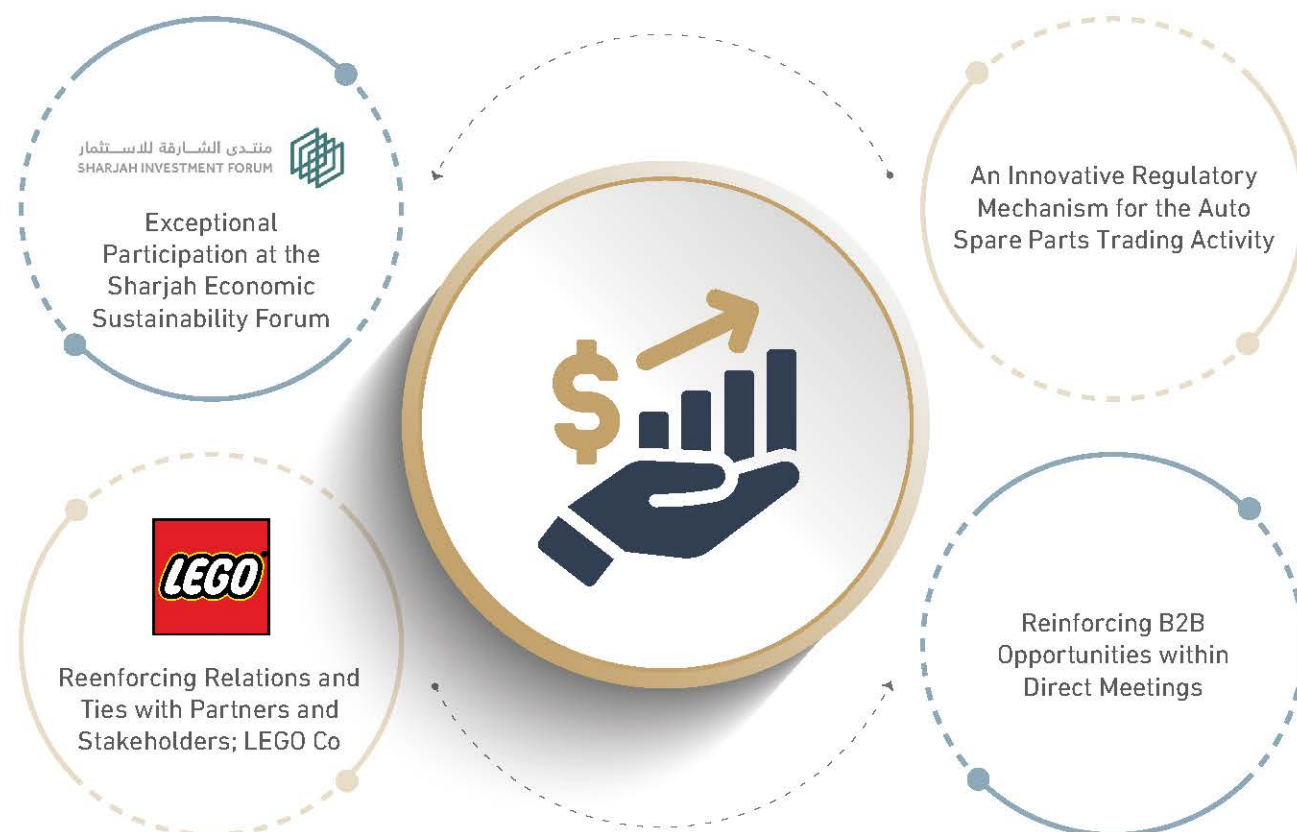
منتدى الشارقة للاستثمار
SHARJAH INVESTMENT FORUM

Exceptional Participation at the Sharjah Economic Sustainability Forum

An Innovative Regulatory Mechanism for the Auto Spare Parts Trading Activity

$

LEGO

Reenforcing Relations and Ties with Partners and Stakeholders; LEGO Co

Reinforcing B2B Opportunities within Direct Meetings